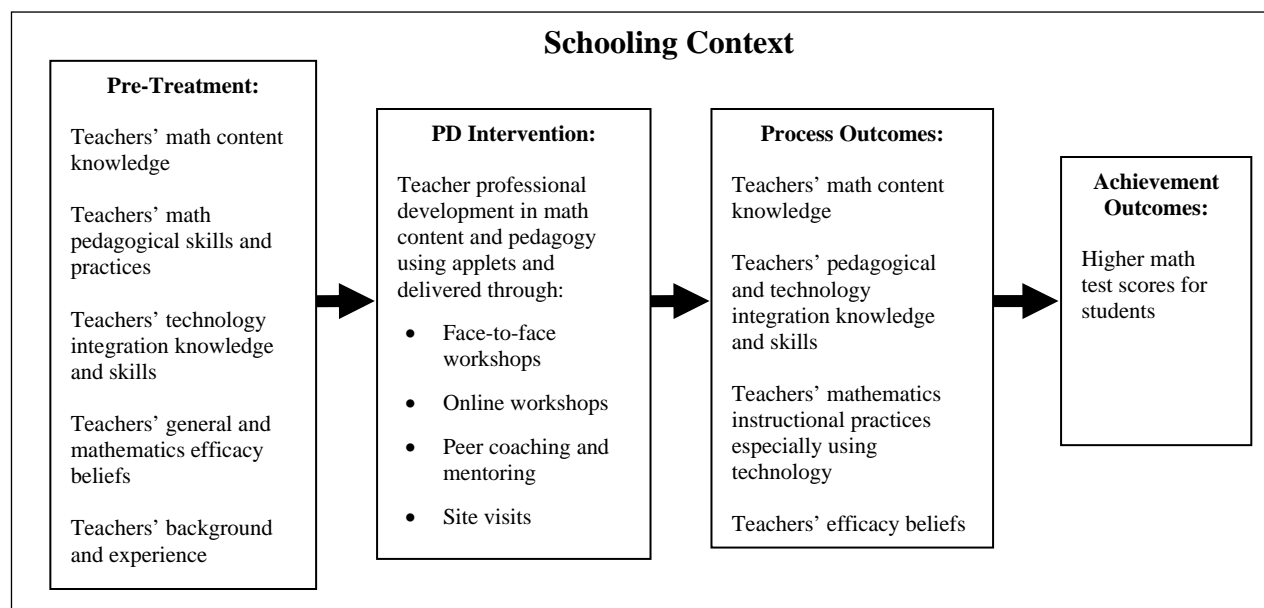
Schooling Context

Pre-Treatment:

Teachers' math content knowledge

Teachers' math pedagogical skills and practices

Teachers' technology integration knowledge and skills

Teachers' general and mathematics efficacy beliefs

Teachers' background and experience

PD Intervention:

Teacher professional development in math content and pedagogy using applets and delivered through:

- Face-to-face workshops
- Online workshops
- Peer coaching and mentoring
- Site visits

Process Outcomes:

Teachers' math content knowledge

Teachers' pedagogical and technology integration knowledge and skills

Teachers' mathematics instructional practices especially using technology

Teachers' efficacy beliefs

Achievement Outcomes:

Higher math test scores for students